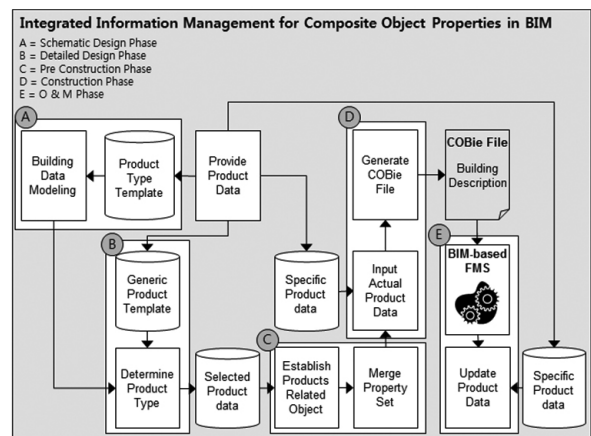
Integrated Information Management for Composite Object Properties in BIM

A = Schematic Design Phase
B = Detailed Design Phase
C = Pre Construction Phase
D = Construction Phase
E = O & M Phase

A

Building Data Modeling

Product Type Template

Provide Product Data

D

Generate COBie File

COBie File

Building Description

B

Generic Product Template

Specific Product data

Input Actual Product Data

E

BIM-based FMS

Determine Product Type

Selected Product data

C

Establish Products Related Object

Merge Property Set

Update Product Data

Specific Product data